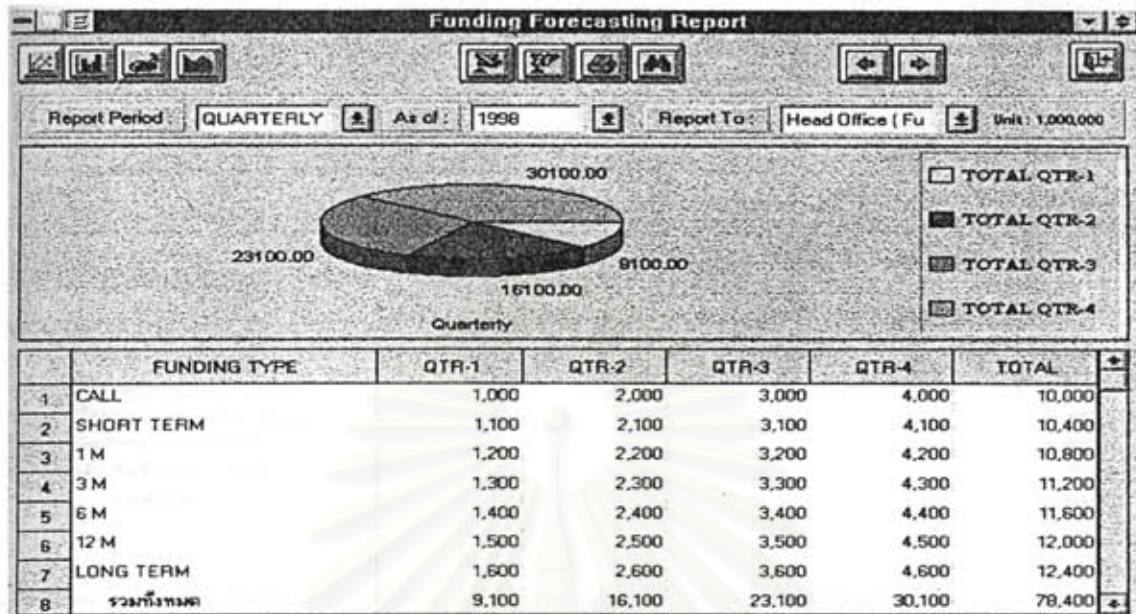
Funding Forecasting Report

Report Period : QUARTERLY As of : 1998 Report To : Head Office ( Fu Unit : 1,000,000

30100.00
23100.00
9100.00
16100.00
Quarterly

TOTAL QTR-1
TOTAL QTR-2
TOTAL QTR-3
TOTAL QTR-4

| | FUNDING TYPE | QTR-1 | QTR-2 | QTR-3 | QTR-4 | TOTAL |
|---|---|---|---|---|---|---|
| 1 | CALL | 1,000 | 2,000 | 3,000 | 4,000 | 10,000 |
| 2 | SHORT TERM | 1,100 | 2,100 | 3,100 | 4,100 | 10,400 |
| 3 | 1 M | 1,200 | 2,200 | 3,200 | 4,200 | 10,800 |
| 4 | 3 M | 1,300 | 2,300 | 3,300 | 4,300 | 11,200 |
| 5 | 6 M | 1,400 | 2,400 | 3,400 | 4,400 | 11,600 |
| 6 | 12 M | 1,500 | 2,500 | 3,500 | 4,500 | 12,000 |
| 7 | LONG TERM | 1,600 | 2,600 | 3,600 | 4,600 | 12,400 |
| 8 | รวมทั้งหมด | 9,100 | 16,100 | 23,100 | 30,100 | 78,400 |